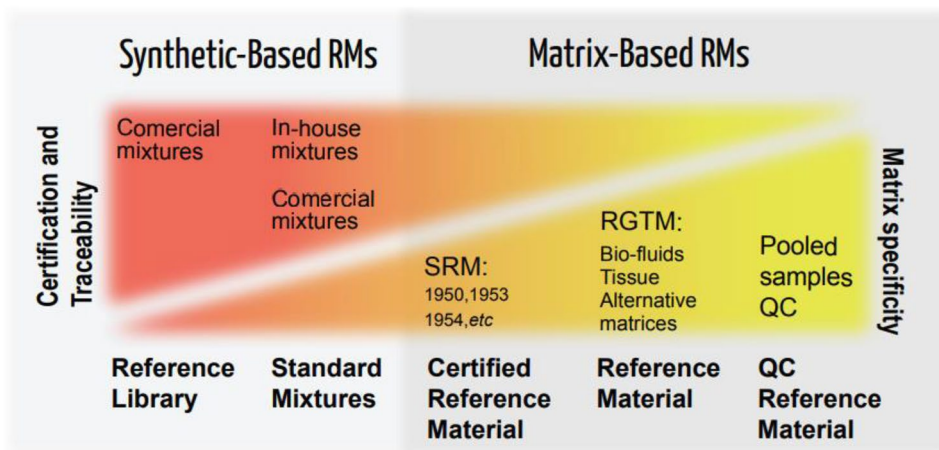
Synthetic-Based RMs

Matrix-Based RMs

Certification and Traceability

Comercial mixtures

In-house mixtures

Comercial mixtures

SRM:
1950,1953
1954,*etc*

RGTM:
Bio-fluids
Tissue
Alternative matrices

Pooled samples
QC

Matrix specificity

Reference Library

Standard Mixtures

Certified Reference Material

Reference Material

QC Reference Material